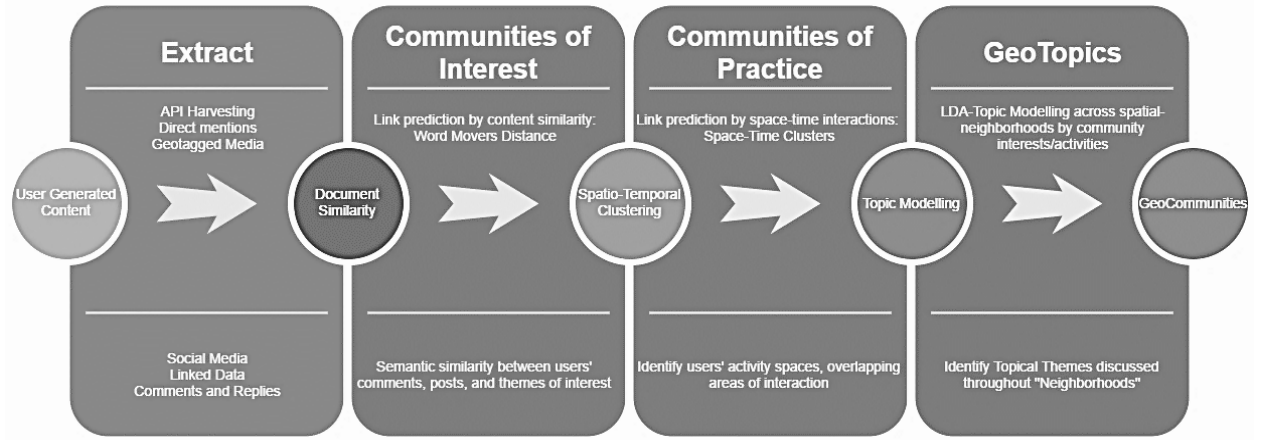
Extract

API Harvesting
Direct mentions
Geotagged Media

User Generated Content

Social Media
Linked Data
Comments and Replies

Communities of Interest

Link prediction by content similarity: Word Movers Distance

Document Similarity

Semantic similarity between users' comments, posts, and themes of interest

Communities of Practice

Link prediction by space-time interactions: Space-Time Clusters

Spatio-Temporal Clustering

Identify users' activity spaces, overlapping areas of interaction

GeoTopics

LDA-Topic Modelling across spatial-neighborhoods by community interests/activities

Topic Modelling

GeoCommunities

Identify Topical Themes discussed throughout "Neighborhoods"